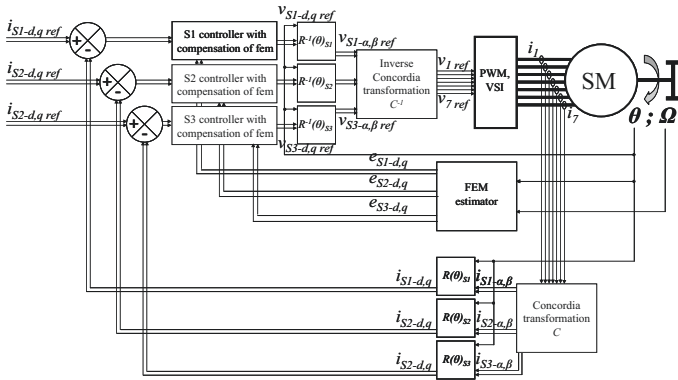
$i_{S1\text{-}d,q\ ref}$
$i_{S2\text{-}d,q\ ref}$
$i_{S2\text{-}d,q\ ref}$
+
-
+
-
+
-
S1 controller with compensation of fem
S2 controller with compensation of fem
S3 controller with compensation of fem
$v_{S1\text{-}d,q\ ref}$
$R^{-1}(\theta)_{S1}$
$R^{-1}(\theta)_{S2}$
$R^{-1}(\theta)_{S3}$
$v_{S1\text{-}\alpha,\beta\ ref}$
$v_{S3\text{-}\alpha,\beta\ ref}$
$v_{S3\text{-}d,q\ ref}$
Inverse Concordia transformation $C^{-1}$
$v_{1\ ref}$
$v_{7\ ref}$
PWM, VSI
$i_1$
$i_7$
SM
$\theta\ ;\ \Omega$
$e_{S1\text{-}d,q}$
$e_{S2\text{-}d,q}$
$e_{S3\text{-}d,q}$
FEM estimator
$i_{S1\text{-}d,q}$
$R(\theta)_{S1}$
$i_{S1\text{-}\alpha,\beta}$
$i_{S2\text{-}d,q}$
$R(\theta)_{S2}$
$i_{S2\text{-}\alpha,\beta}$
$i_{S2\text{-}d,q}$
$R(\theta)_{S3}$
$i_{S3\text{-}\alpha,\beta}$
Concordia transformation $C$